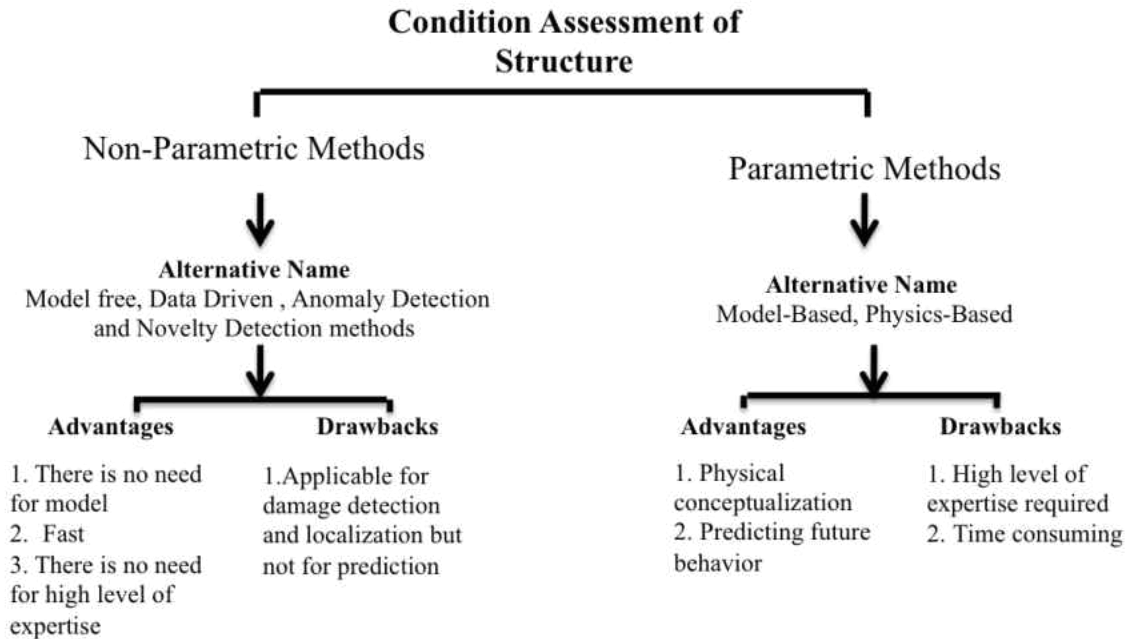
Condition Assessment of Structure

Non-Parametric Methods

Alternative Name
Model free, Data Driven , Anomaly Detection and Novelty Detection methods

Advantages
1. There is no need for model
2. Fast
3. There is no need for high level of expertise

Drawbacks
1.Applicable for damage detection and localization but not for prediction

Parametric Methods

Alternative Name
Model-Based, Physics-Based

Advantages
1. Physical conceptualization
2. Predicting future behavior

Drawbacks
1. High level of expertise required
2. Time consuming